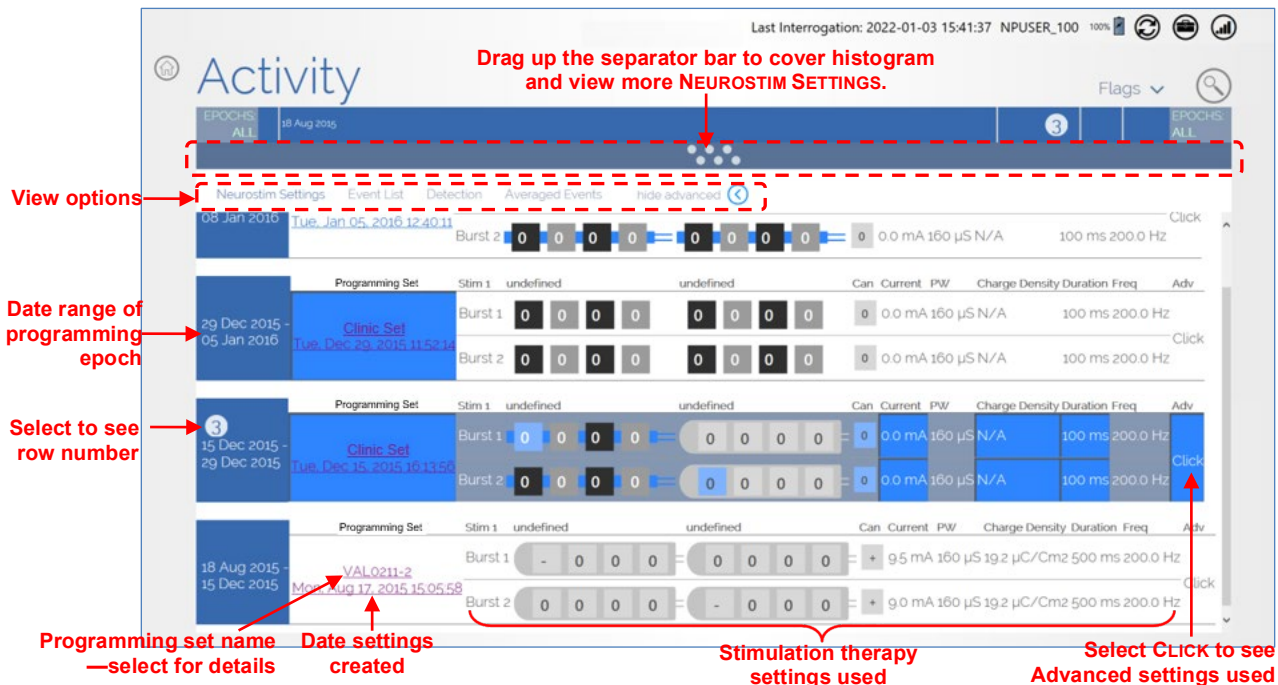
Last Interrogation: 2022-01-03 15:41:37 NPUSER_100 100%

Activity

Drag up the separator bar to cover histogram and view more NEUROSTIM SETTINGS.

Flags

EPOCHS: ALL | 18 Aug 2015 | 3 | EPOCHS: ALL

View options

Neurostim Settings | Event List | Detection | Averaged Events | hide advanced

08 Jan 2016 | Tue, Jan 05, 2016 12:40:11 | Burst 2 | 0 | 0 | 0 | 0 | 0 | 0 | 0 | 0 | 0 | 0.0 mA 160 µS N/A | 100 ms 200.0 Hz | Click

Date range of programming epoch

| | Programming Set | Stim 1 | undefined | undefined | Can | Current | PW | Charge Density | Duration | Freq | Adv |
|---|---|---|---|---|---|---|---|---|---|---|---|
| 29 Dec 2015 - 05 Jan 2016 | Clinic Set Tue, Dec 29, 2015 11:52:14 | Burst 1 | 0 0 0 0 | 0 0 0 0 | 0 | 0.0 mA | 160 µS | N/A | 100 ms | 200.0 Hz | Click |
| | | Burst 2 | 0 0 0 0 | 0 0 0 0 | 0 | 0.0 mA | 160 µS | N/A | 100 ms | 200.0 Hz | |

Select to see row number

| | Programming Set | Stim 1 | undefined | undefined | Can | Current | PW | Charge Density | Duration | Freq | Adv |
|---|---|---|---|---|---|---|---|---|---|---|---|
| 3 15 Dec 2015 - 29 Dec 2015 | Clinic Set Tue, Dec 15, 2015 16:13:56 | Burst 1 | 0 0 0 0 | 0 0 0 0 | 0 | 0.0 mA | 160 µS | N/A | 100 ms | 200.0 Hz | Click |
| | | Burst 2 | 0 0 0 0 | 0 0 0 0 | 0 | 0.0 mA | 160 µS | N/A | 100 ms | 200.0 Hz | |

| | Programming Set | Stim 1 | undefined | undefined | Can | Current | PW | Charge Density | Duration | Freq | Adv |
|---|---|---|---|---|---|---|---|---|---|---|---|
| 18 Aug 2015 - 15 Dec 2015 | VAL0211-2 Mon, Aug 17, 2015 15:05:58 | Burst 1 | - 0 0 0 | 0 0 0 0 | + | 9.5 mA | 160 µS | 19.2 µC/Cm2 | 500 ms | 200.0 Hz | Click |
| | | Burst 2 | 0 0 0 0 | - 0 0 0 | + | 9.0 mA | 160 µS | 19.2 µC/Cm2 | 500 ms | 200.0 Hz | |

Programming set name —select for details

Date settings created

Stimulation therapy settings used

Select CLICK to see Advanced settings used